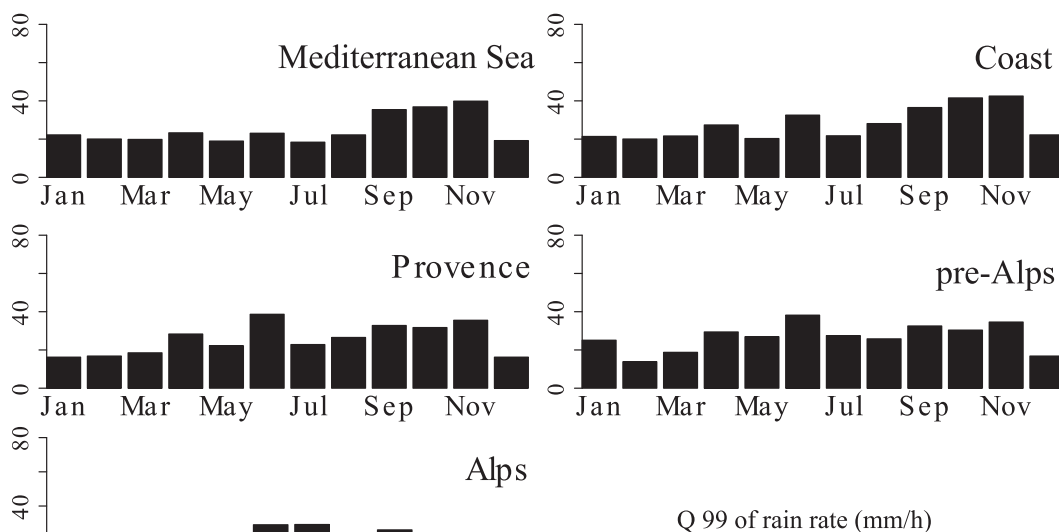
80
40
0
Mediterranean Sea
Jan Mar May Jul Sep Nov

80
40
0
Coast
Jan Mar May Jul Sep Nov

80
40
0
Provence
Jan Mar May Jul Sep Nov

80
40
0
pre-Alps
Jan Mar May Jul Sep Nov

80
40
Alps

Q 99 of rain rate (mm/h)